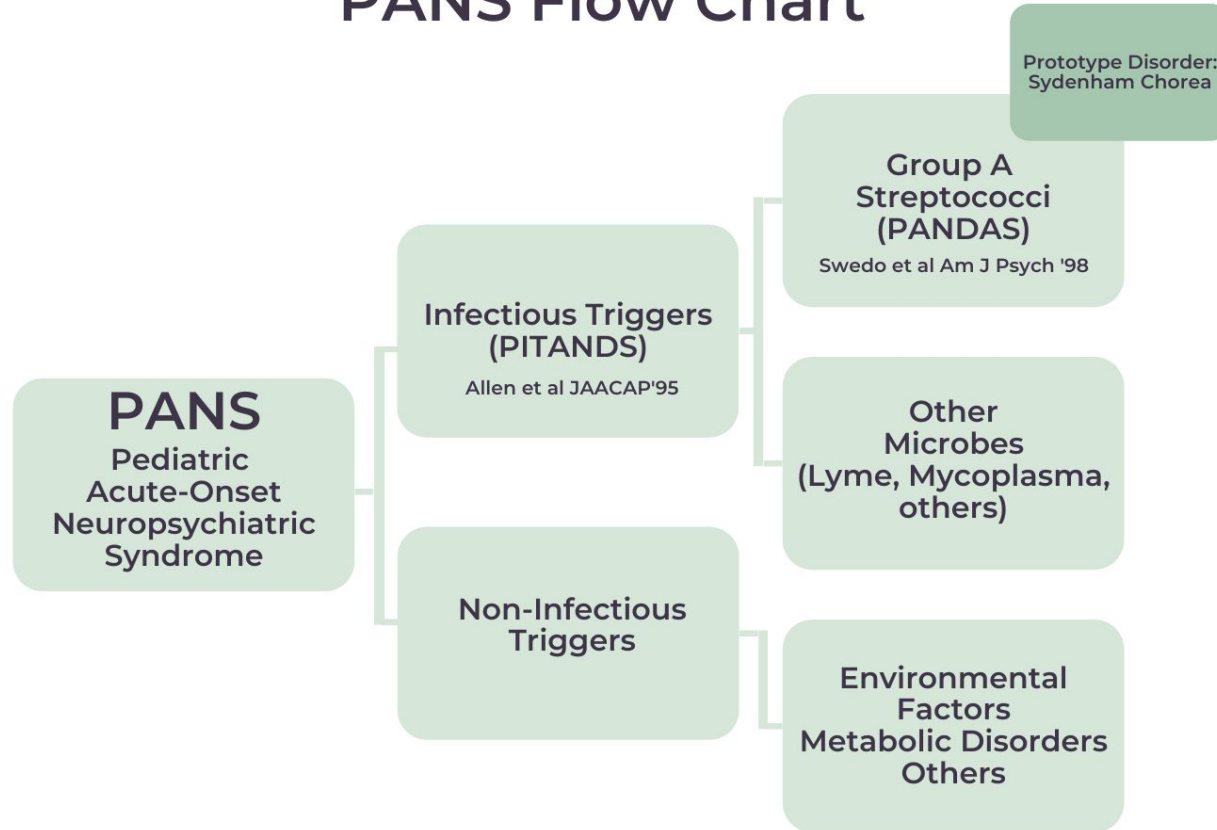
PANS Flow Chart

Prototype Disorder: Sydenham Chorea

PANS
Pediatric Acute-Onset Neuropsychiatric Syndrome

Infectious Triggers (PITANDS)
Allen et al JAACAP'95

Non-Infectious Triggers

Group A Streptococci (PANDAS)
Swedo et al Am J Psych '98

Other Microbes (Lyme, Mycoplasma, others)

Environmental Factors
Metabolic Disorders
Others